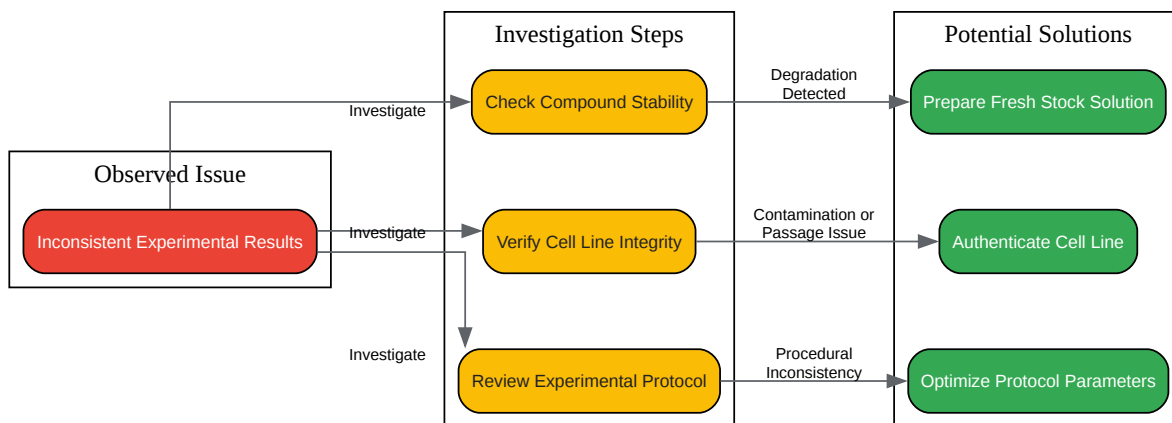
Observed Issue

Inconsistent Experimental Results

Investigation Steps

Investigate

Check Compound Stability

Investigate

Verify Cell Line Integrity

Investigate

Review Experimental Protocol

Degradation Detected

Contamination or Passage Issue

Procedural Inconsistency

Potential Solutions

Prepare Fresh Stock Solution

Authenticate Cell Line

Optimize Protocol Parameters